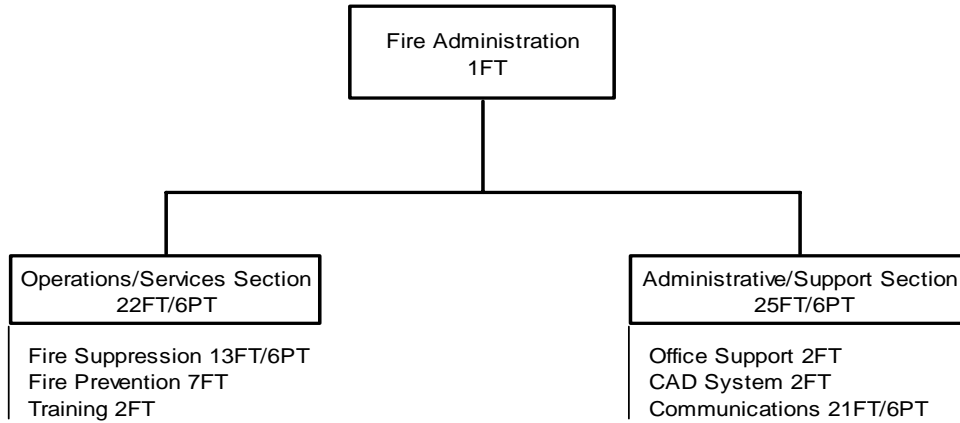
Fire Administration
1FT

Operations/Services Section
22FT/6PT

Fire Suppression 13FT/6PT
Fire Prevention 7FT
Training 2FT

Administrative/Support Section
25FT/6PT

Office Support 2FT
CAD System 2FT
Communications 21FT/6PT